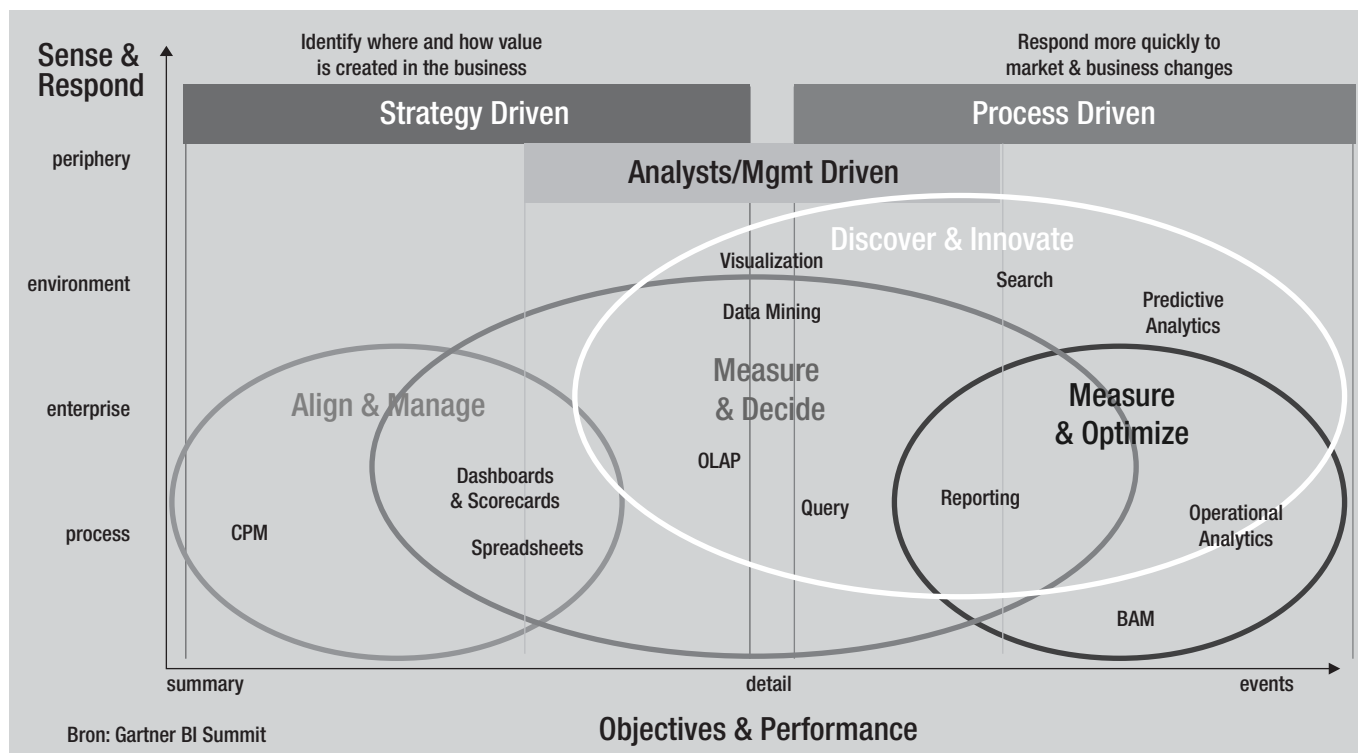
Sense & Respond

Identify where and how value is created in the business

Respond more quickly to market & business changes

Strategy Driven

Process Driven

periphery

Analysts/Mgmt Driven

Discover & Innovate

environment

Visualization

Search

Predictive Analytics

Data Mining

Measure & Decide

enterprise

Align & Manage

Measure & Optimize

OLAP

Dashboards & Scorecards

Query

Reporting

process

CPM

Operational Analytics

Spreadsheets

BAM

summary

detail

events

Bron: Gartner BI Summit

Objectives & Performance